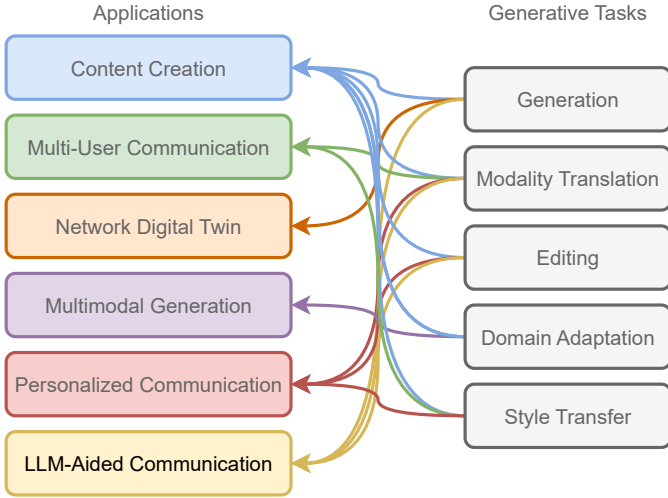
Applications

Content Creation

Multi-User Communication

Network Digital Twin

Multimodal Generation

Personalized Communication

LLM-Aided Communication

Generative Tasks

Generation

Modality Translation

Editing

Domain Adaptation

Style Transfer